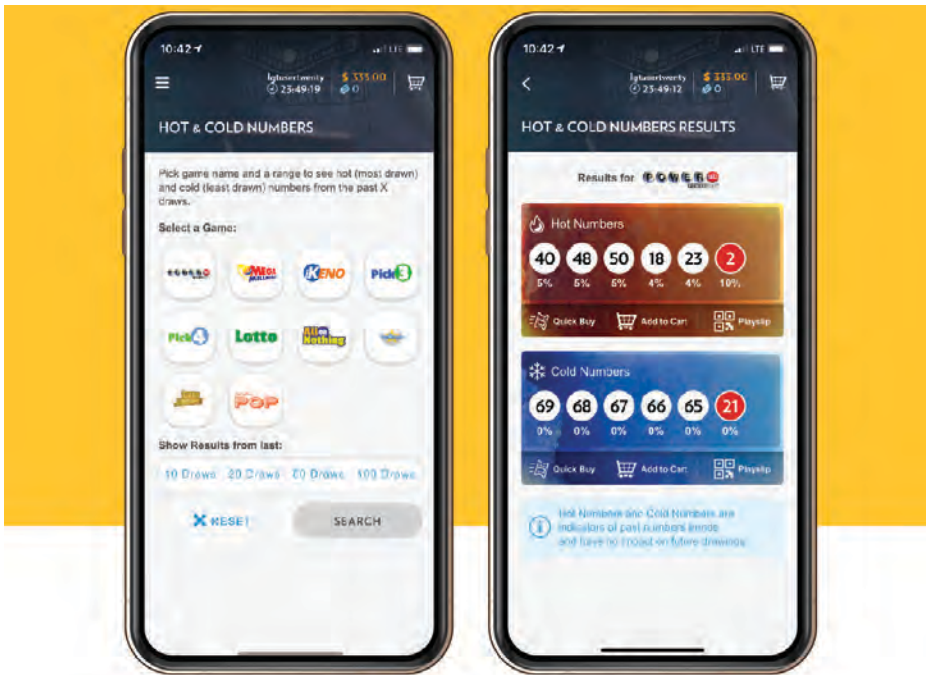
10:42

lghuertwerty
23:49:19

$ 333.00
0

HOT & COLD NUMBERS

Pick game name and a range to see hot (most drawn) and cold (least drawn) numbers from the past X draws.

Select a Game:

MEGA MILLIONS

KENO

Pick 3

Pick 4

Lotto

All or Nothing

POP

Show Results from last:

10 Draws 20 Draws 50 Draws 100 Draws

RESET

SEARCH

10:42

lghuertwerty
23:49:12

$ 333.00
0

HOT & COLD NUMBERS RESULTS

Results for POWERBALL

Hot Numbers

40 48 50 18 23 2

5% 5% 5% 4% 4% 10%

Quick Buy Add to Cart Playslip

Cold Numbers

69 68 67 66 65 21

0% 0% 0% 0% 0% 0%

Quick Buy Add to Cart Playslip

Hot Numbers and Cold Numbers are indicators of past numbers trends and have no impact on future drawings.